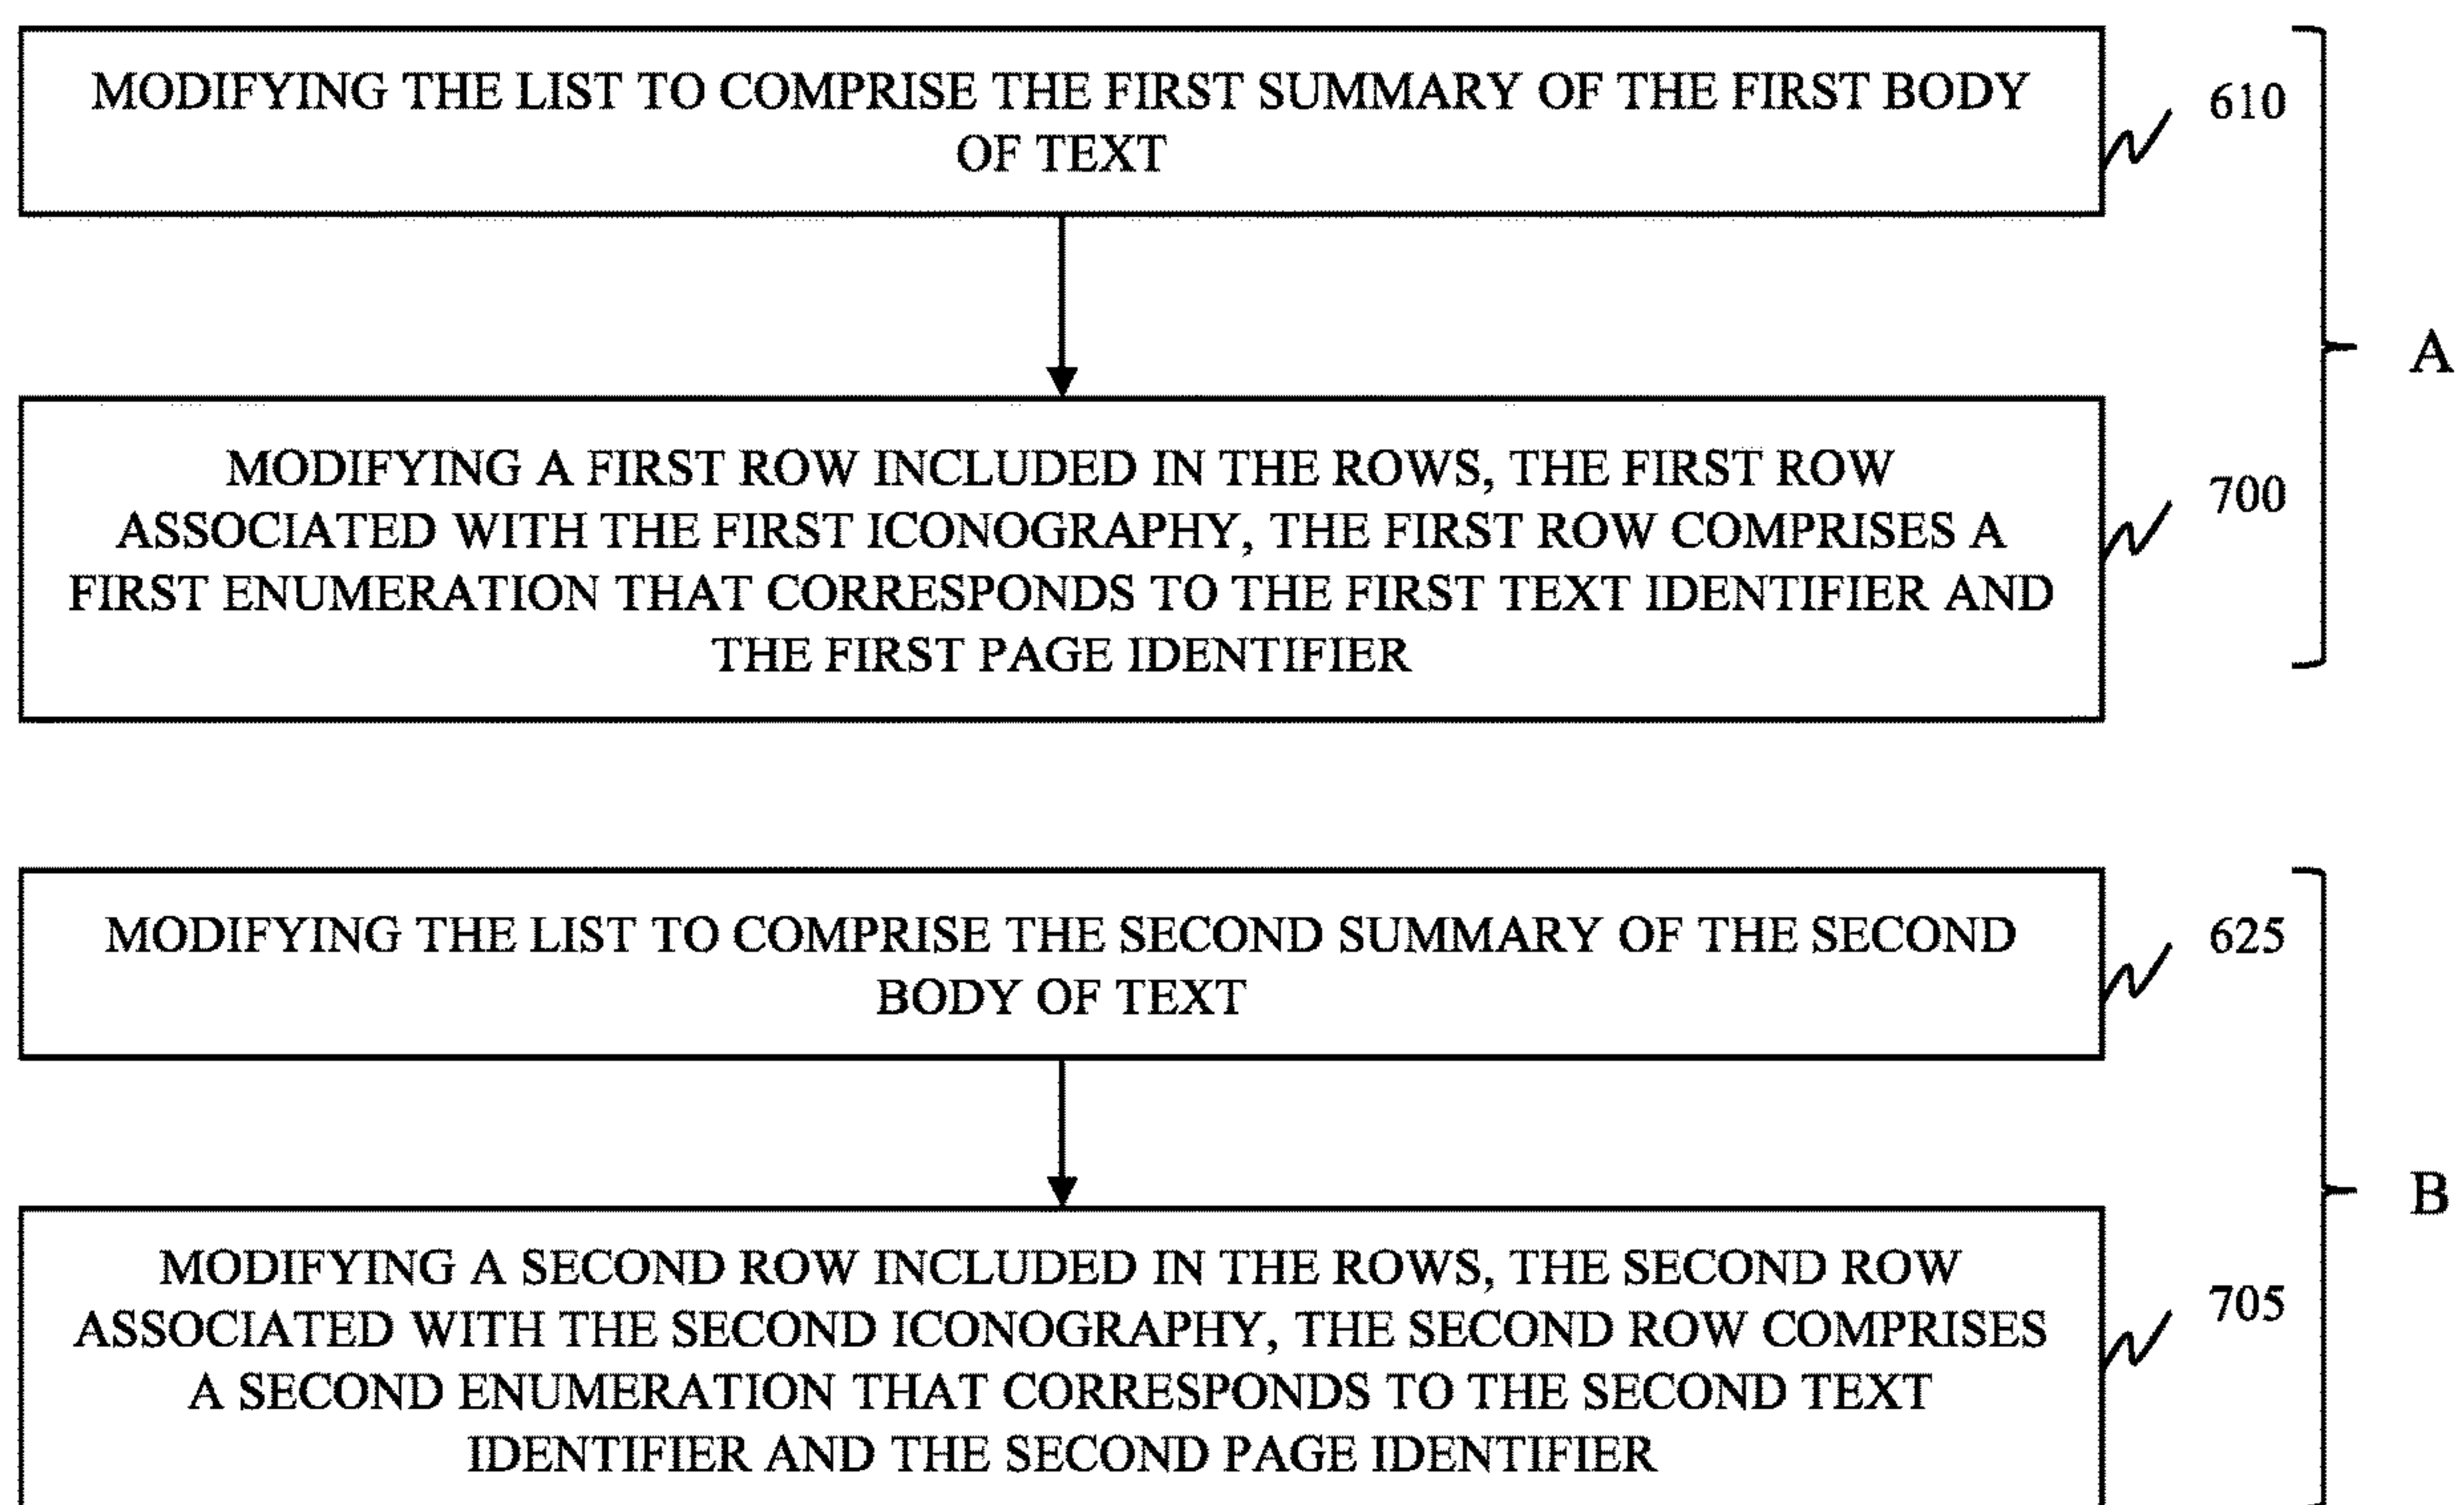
MODIFYING THE LIST TO COMPRISE THE FIRST SUMMARY OF THE FIRST BODY OF TEXT

610

MODIFYING A FIRST ROW INCLUDED IN THE ROWS, THE FIRST ROW ASSOCIATED WITH THE FIRST ICONOGRAPHY, THE FIRST ROW COMPRISES A FIRST ENUMERATION THAT CORRESPONDS TO THE FIRST TEXT IDENTIFIER AND THE FIRST PAGE IDENTIFIER

700

A

MODIFYING THE LIST TO COMPRISE THE SECOND SUMMARY OF THE SECOND BODY OF TEXT

625

MODIFYING A SECOND ROW INCLUDED IN THE ROWS, THE SECOND ROW ASSOCIATED WITH THE SECOND ICONOGRAPHY, THE SECOND ROW COMPRISES A SECOND ENUMERATION THAT CORRESPONDS TO THE SECOND TEXT IDENTIFIER AND THE SECOND PAGE IDENTIFIER

705

B